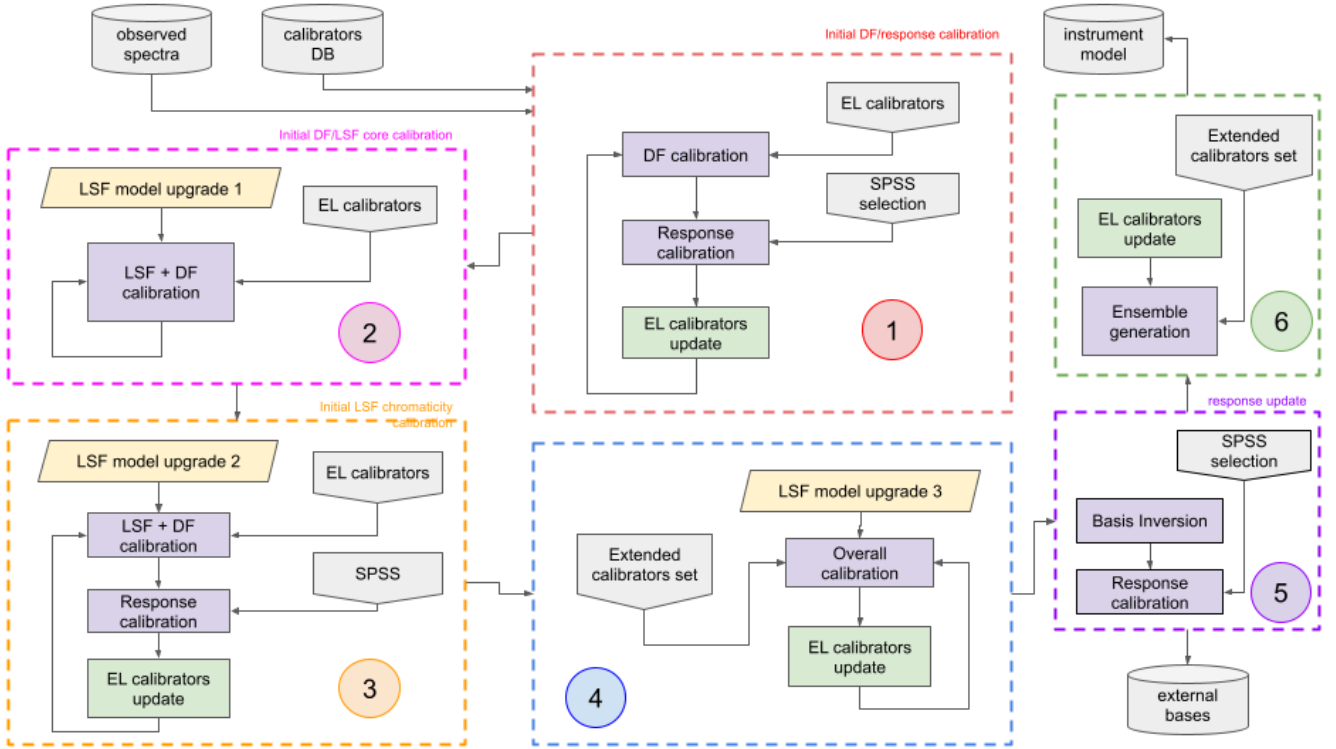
observed spectra

calibrators DB

Initial DF/response calibration

EL calibrators

DF calibration

SPSS selection

Response calibration

EL calibrators update

1

instrument model

Extended calibrators set

EL calibrators update

Ensemble generation

6

Initial DF/LSF core calibration

LSF model upgrade 1

EL calibrators

LSF + DF calibration

2

Initial LSF chromaticity calibration

LSF model upgrade 2

EL calibrators

LSF + DF calibration

SPSS

Response calibration

EL calibrators update

3

LSF model upgrade 3

Extended calibrators set

Overall calibration

EL calibrators update

4

response update

SPSS selection

Basis Inversion

Response calibration

5

external bases